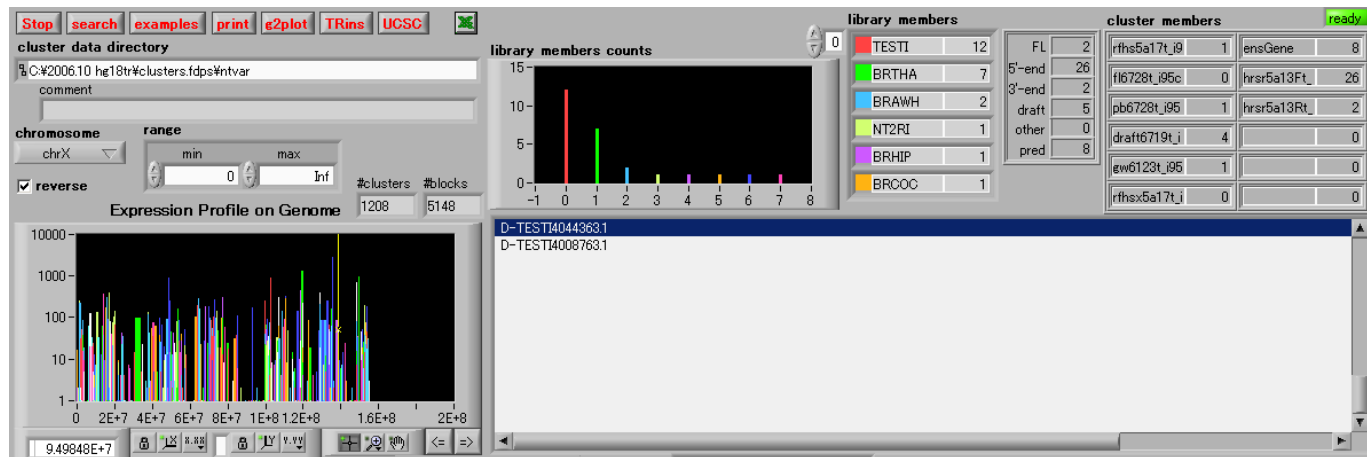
Stop search examples print g2plot TRins UCSC

cluster data directory
C:¥2006.10 hg18tr¥clusters.fdps¥ntvar
comment

chromosome
chrX

range
min 0
max Inf

reverse

#clusters 1208
#blocks 5148

Expression Profile on Genome

10000
1000
100
10
1
0 2E+7 4E+7 6E+7 8E+7 1E+8 1.2E+8 1.6E+8 2E+8

9.49848E+7

library members counts
15
10
5
0
-1 0 1 2 3 4 5 6 7 8

0

library members
| | |
|---|---|
| TESTI | 12 |
| BRTHA | 7 |
| BRAWH | 2 |
| NT2RI | 1 |
| BRHIP | 1 |
| BRCOC | 1 |

| | |
|---|---|
| FL | 2 |
| 5'-end | 26 |
| 3'-end | 2 |
| draft | 5 |
| other | 0 |
| pred | 8 |

cluster members
ready

| | | | |
|---|---|---|---|
| rfhs5a17t_i9 | 1 | ensGene | 8 |
| fl6728t_i95c | 0 | hrsr5a13Ft_ | 26 |
| pb6728t_i95 | 1 | hrsr5a13Rt_ | 2 |
| draft6719t_i | 4 | | 0 |
| gw6123t_i95 | 1 | | 0 |
| rfhsx5a17t_i | 0 | | 0 |

D-TESTI4044363.1
D-TESTI4008763.1